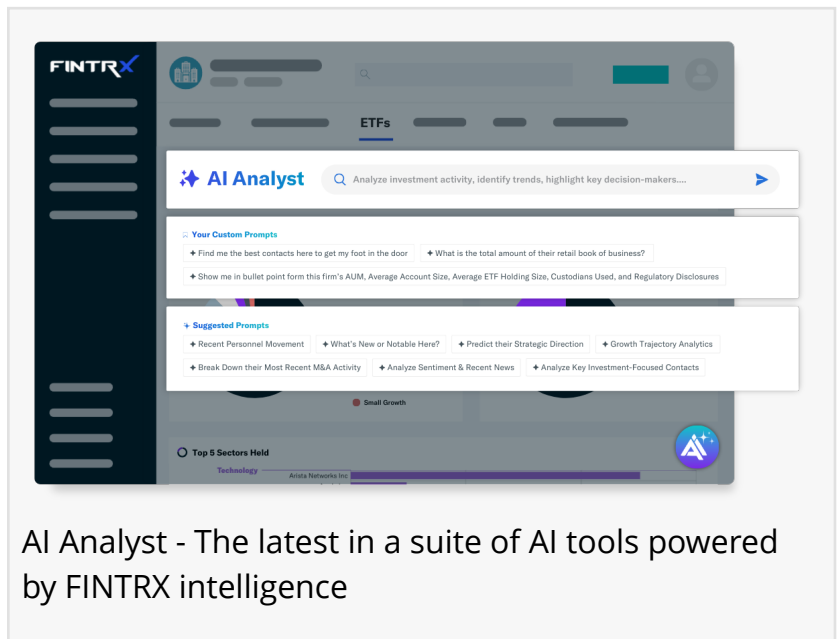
FINTRX

ETFs

AI Analyst

Analyze investment activity, identify trends, highlight key decision-makers....

Your Custom Prompts

Find me the best contacts here to get my foot in the door

What is the total amount of their retail book of business?

Show me in bullet point form this firm's AUM, Average Account Size, Average ETF Holding Size, Custodians Used, and Regulatory Disclosures

Suggested Prompts

Recent Personnel Movement

What's New or Notable Here?

Predict their Strategic Direction

Growth Trajectory Analytics

Break Down their Most Recent M&A Activity

Analyze Sentiment & Recent News

Analyze Key Investment-Focused Contacts

Small Growth

Top 5 Sectors Held

Technology

Arista Networks Inc

AI Analyst - The latest in a suite of AI tools powered by FINTRX intelligence